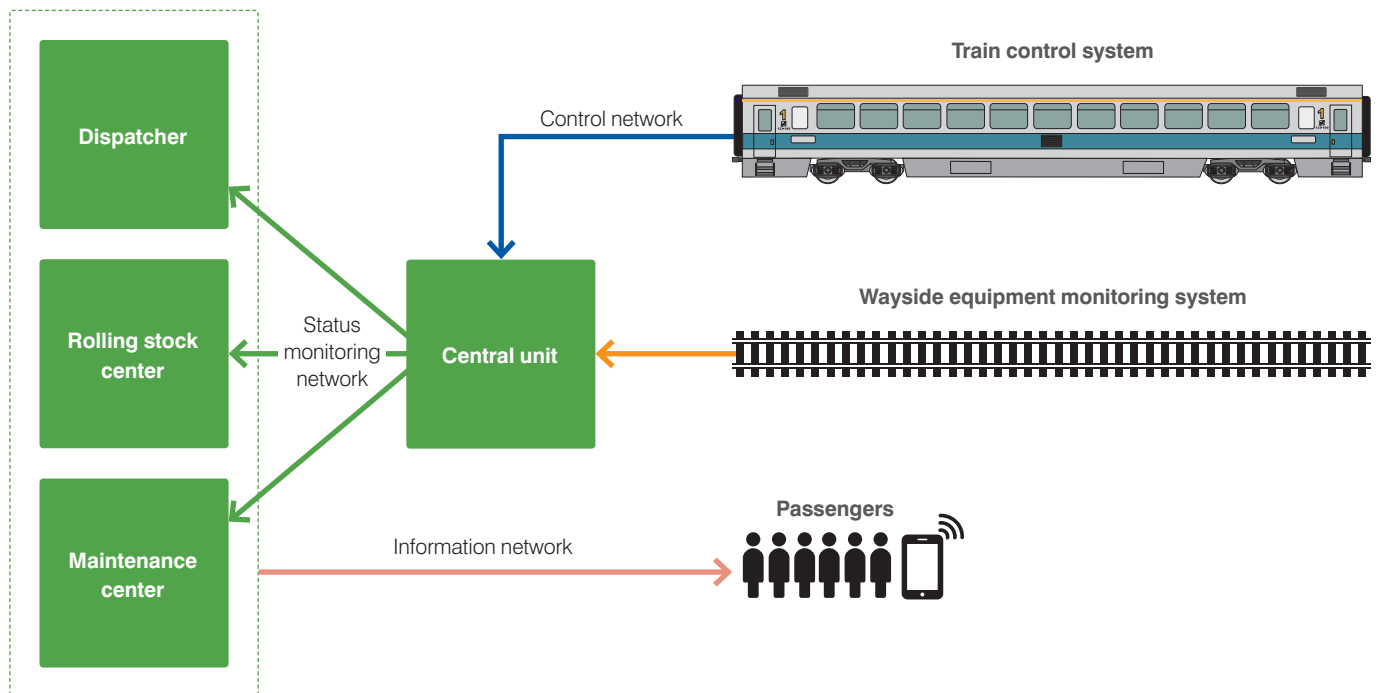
Train control system

Control network

Dispatcher

Wayside equipment monitoring system

Status monitoring network

Rolling stock center

Central unit

Passengers

Information network

Maintenance center